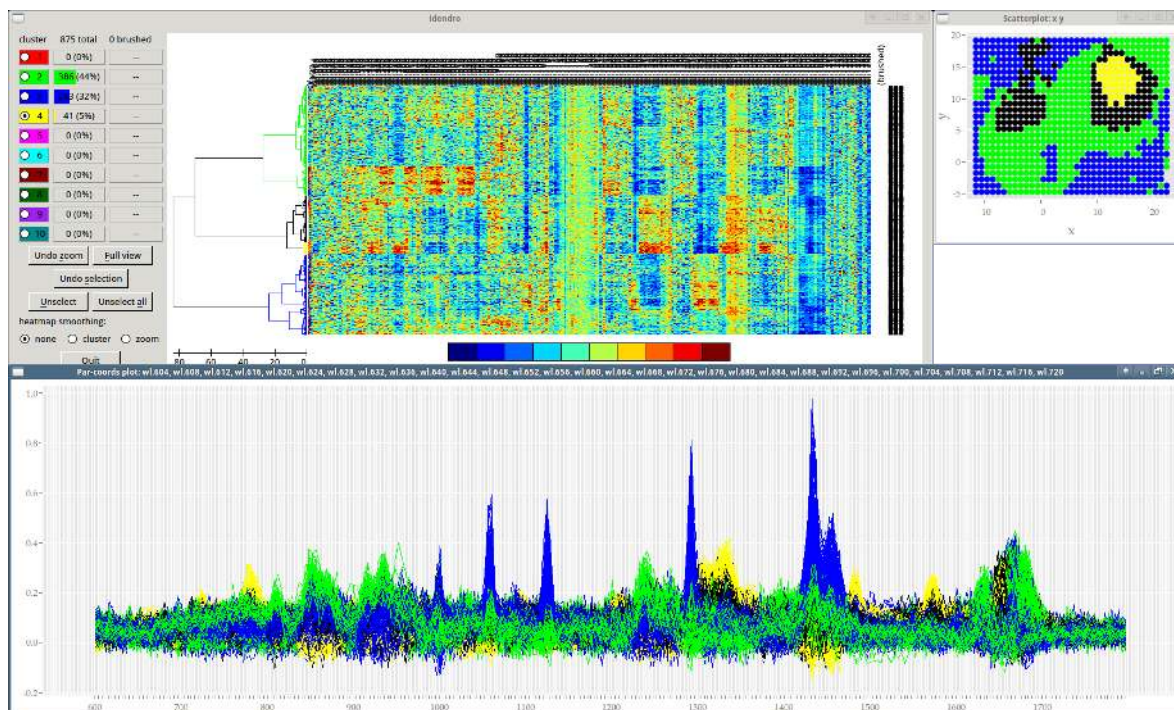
idendro

cluster 875 total 0 brushed

1 0 (0%) --
2 386 (44%) --
3 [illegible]3 (32%) --
4 41 (5%) --
5 0 (0%) --
6 0 (0%) --
7 0 (0%) --
8 0 (0%) --
9 0 (0%) --
10 0 (0%) --

Undo zoom Full view
Undo selection
Unselect Unselect all
heatmap smoothing:
none cluster zoom
Quit

80 60 40 20 0

(brushed)

Scatterplot: x y

20 15 10 5 0 -5
y
10 0 10 20
x

Par-coords plot: wl.604, wl.608, wl.612, wl.616, wl.620, wl.624, wl.628, wl.632, wl.636, wl.640, wl.644, wl.648, wl.652, wl.656, wl.660, wl.664, wl.668, wl.672, wl.676, wl.680, wl.684, wl.688, wl.692, wl.696, wl.700, wl.704, wl.708, wl.712, wl.716, wl.720

1.0
0.8
0.6
0.4
0.2
0.0
-0.2

600 700 800 900 1000 1100 1200 1300 1400 1500 1600 1700